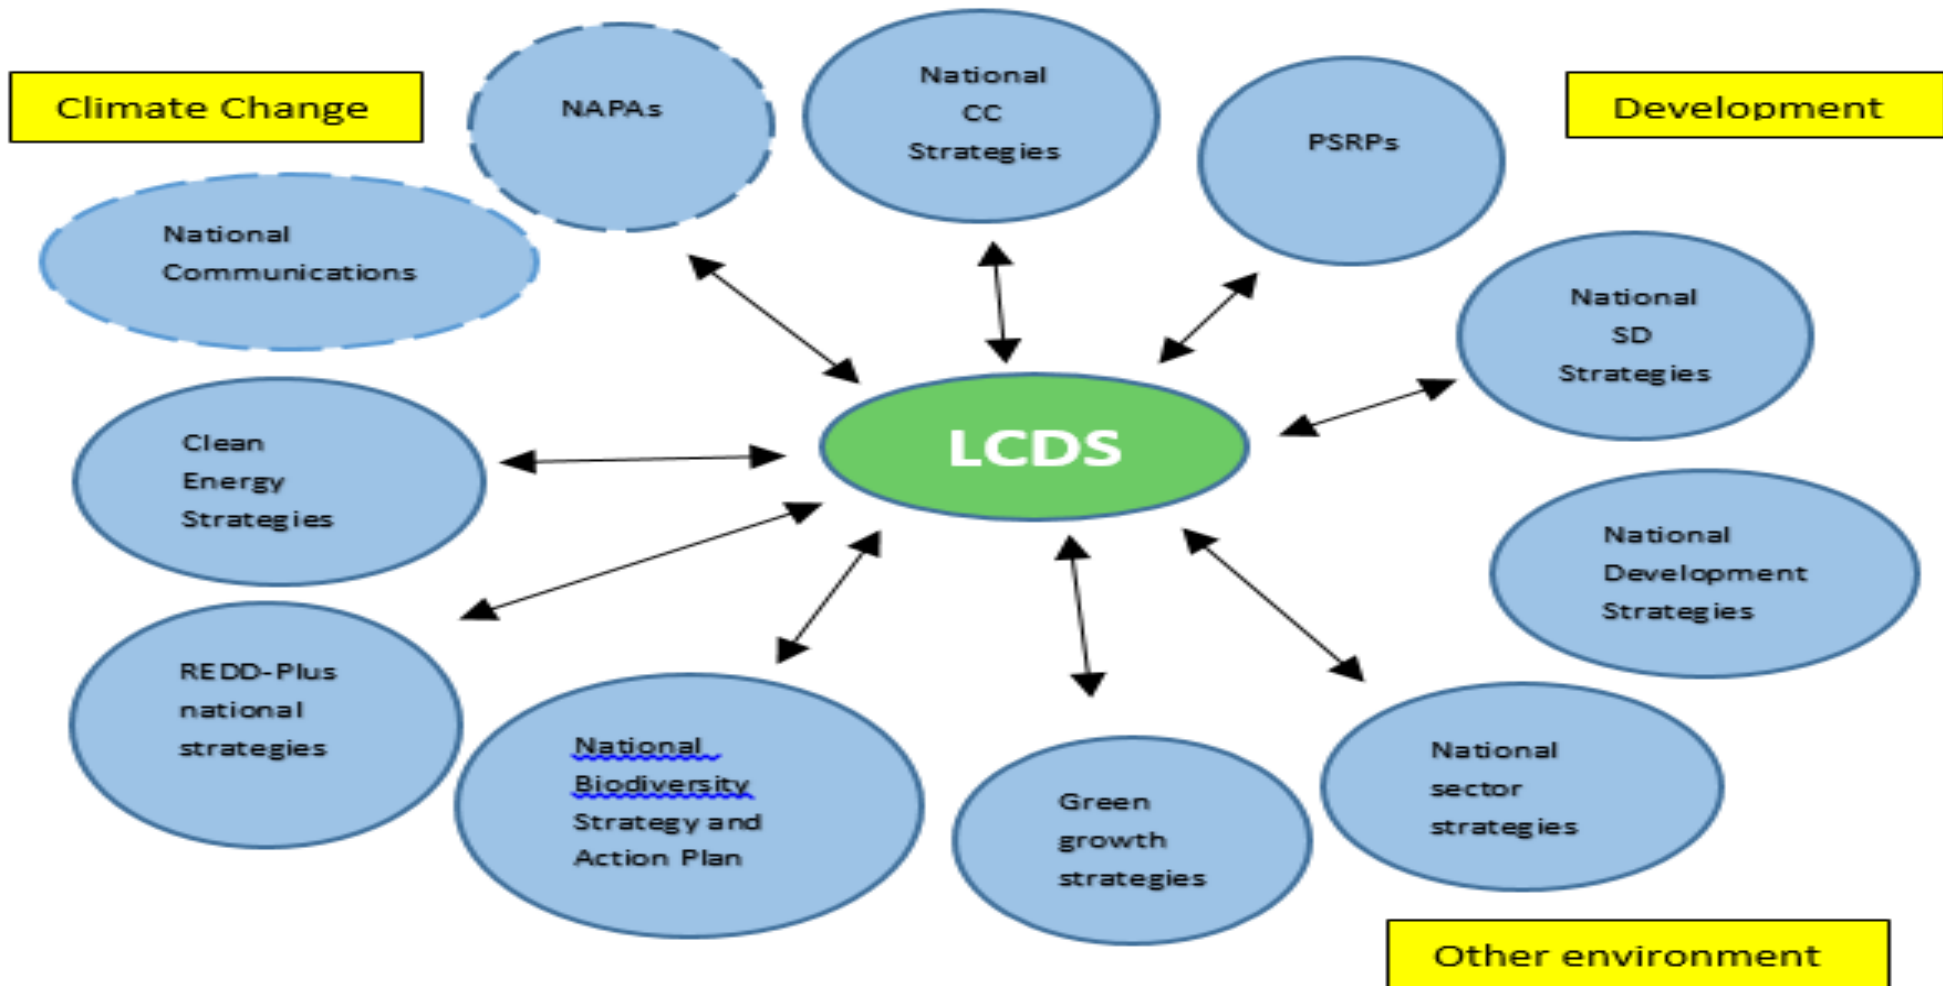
Climate Change

NAPAs

National CC Strategies

PSRPs

Development

National Communications

National SD Strategies

LCDS

Clean Energy Strategies

National Development Strategies

REDD-Plus national strategies

National Biodiversity Strategy and Action Plan

Green growth strategies

National sector strategies

Other environment